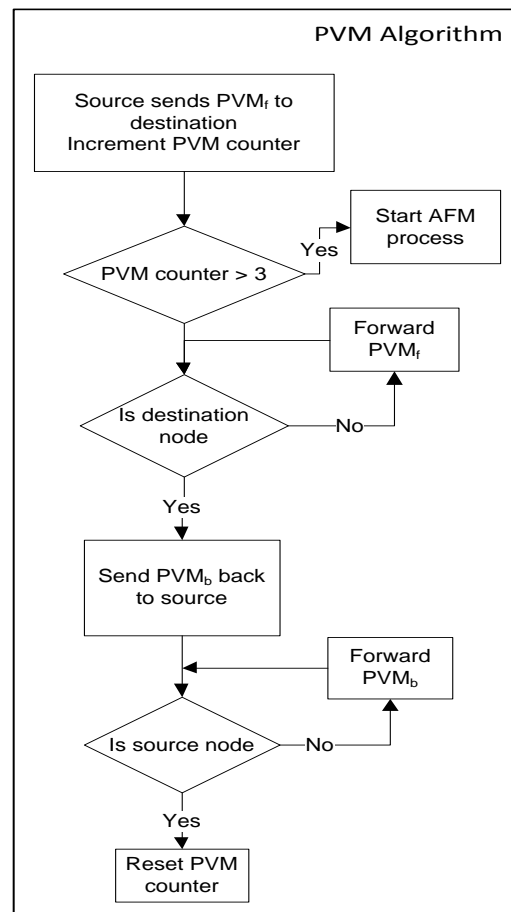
PVM Algorithm

Source sends $PVM_f$ to destination
Increment PVM counter

PVM counter > 3

Yes

Start AFM process

Forward $PVM_f$

Is destination node

No

Yes

Send $PVM_b$ back to source

Forward $PVM_b$

Is source node

No

Yes

Reset PVM counter